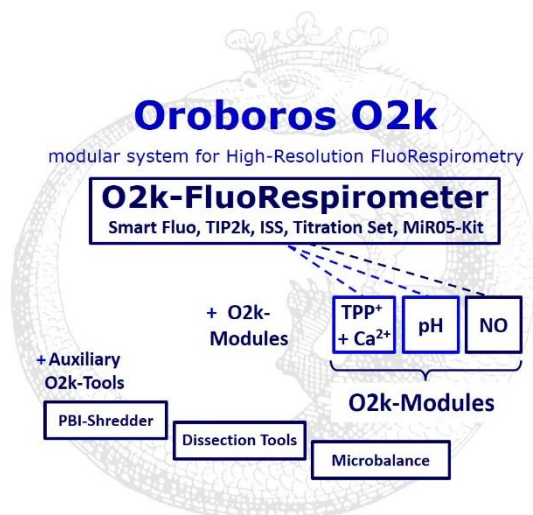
Oroboros O2k

modular system for High-Resolution FluoRespirometry

O2k-FluoRespirometer

Smart Fluo, TIP2k, ISS, Titration Set, MiR05-Kit

+ O2k-Modules

$TPP^+$ + $Ca^{2+}$

pH

NO

O2k-Modules

+Auxiliary O2k-Tools

PBI-Shredder

Dissection Tools

Microbalance